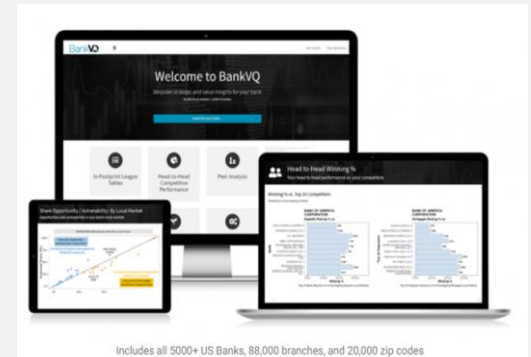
BankVQ

Welcome to BankVQ

Reposition strategy and value insights for your bank

In-Footprint League Tables

Head-to-Head Competitive Performance

Peer Analysis

Share Opportunity / Vulnerability: By Local Market

Head to Head Winning %

Winning % vs. Top 10 Competitors

BANK OF AMERICA CORPORATION

BANK OF AMERICA CORPORATION

Includes all 5000+ US Banks, 88,000 branches, and 20,000 zip codes